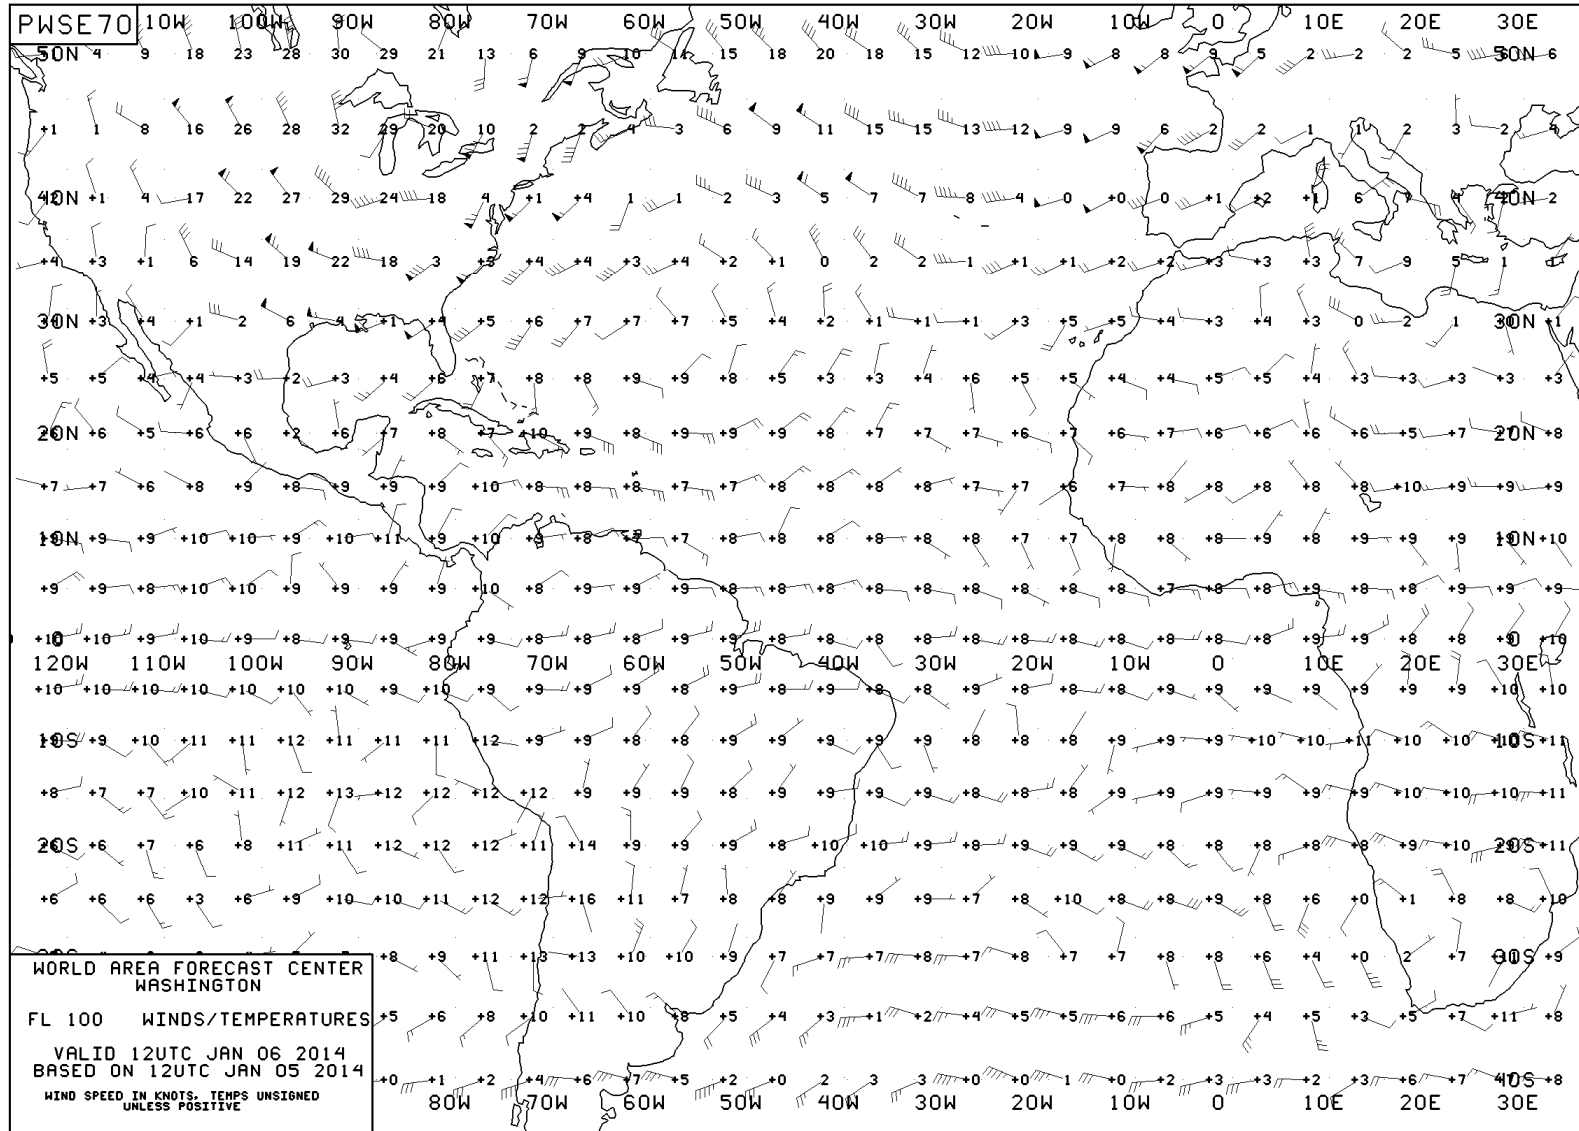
PWSE70

110W 100W 90W 80W 70W 60W 50W 40W 30W 20W 10W 0 10E 20E 30E

50N 4 9 18 23 28 30 29 21 13 6 9 10 14 15 18 20 18 15 12 10 9 8 8 5 2 2 2 5 50N 6

+1 1 8 16 26 28 32 29 20 10 2 2 4 3 6 9 11 15 15 13 12 9 9 6 2 2 1 2 2 3 2 4

40N +1 4 17 22 27 29 24 18 4 +1 +4 1 1 2 3 5 7 7 8 4 0 +0 0 +1 +2 +1 6 40N 2

+4 +3 +1 6 14 19 22 18 3 +3 +4 +4 +3 +4 +2 +1 0 2 2 1 +1 +1 +2 +2 +3 +3 +3 7 9 5 1

30N +3 +4 +1 2 6 4 +1 +4 +5 +6 +7 +7 +7 +5 +4 +2 +1 +1 +1 +3 +5 +5 +4 +3 +4 +3 0 2 1 30N +1

+5 +5 +4 +4 +3 +2 +3 +4 +6 +7 +8 +8 +9 +9 +8 +5 +3 +3 +4 +6 +5 +5 +4 +4 +5 +5 +4 +3 +3 +3 +3 +3

20N +6 +5 +6 +6 +2 +6 +7 +8 +7 +10 +9 +8 +9 +9 +9 +8 +7 +7 +7 +6 +7 +6 +7 +6 +6 +6 +6 +5 +7 20N +8

+7 +7 +6 +8 +9 +8 +9 +9 +9 +10 +8 +8 +8 +7 +7 +8 +8 +8 +8 +7 +7 +6 +7 +8 +8 +8 +8 +8 +10 +9 +9 +9

10N +9 +9 +10 +10 +9 +10 +11 +9 +10 +9 +8 +7 +7 +8 +8 +8 +8 +8 +8 +7 +7 +8 +8 +8 +9 +8 +9 +9 +9 10N +10

+9 +9 +8 +10 +10 +9 +9 +9 +9 +10 +8 +9 +9 +9 +8 +8 +8 +8 +8 +8 +8 +8 +7 +8 +8 +8 +8 +8 +9 +9 +9

+10 +10 +9 +10 +9 +9 +9 +9 +9 +8 +8 +9 +9 +8 +8 +8 +8 +8 +8 +8 +8 +8 +8 +9 +9 +8 +8 +9 +10

120W 110W 100W 90W 80W 70W 60W 50W 40W 30W 20W 10W 0 10E 20E 30E

+10 +10 +10 +10 +10 +10 +10 +9 +10 +9 +9 +9 +8 +9 +8 +9 +8 +8 +9 +8 +8 +8 +9 +9 +9 +9 +9 +9 +10 +10

10S +9 +10 +11 +11 +12 +11 +11 +11 +12 +9 +9 +8 +8 +9 +9 +9 +9 +8 +8 +8 +9 +9 +9 +10 +10 +11 +10 +10 10S +11

+8 +7 +7 +10 +11 +12 +13 +12 +12 +12 +12 +9 +9 +9 +8 +9 +9 +9 +8 +8 +8 +9 +9 +9 +9 +9 +9 +10 +10 +10 +11

20S +6 +7 +6 +8 +11 +11 +12 +12 +12 +11 +14 +9 +9 +9 +8 +10 +10 +9 +8 +9 +9 +9 +8 +8 +8 +8 +8 +9 +10 20S +11

+6 +6 +6 +3 +6 +9 +10 +10 +11 +12 +12 +16 +11 +7 +8 +8 +9 +9 +9 +7 +8 +10 +8 +8 +9 +8 +6 +0 +1 +8 +8 +10

+8 +9 +11 +13 +13 +10 +10 +9 +7 +7 +7 +8 +7 +8 +7 +7 +8 +8 +6 +4 +0 2 +7 30S +9

WORLD AREA FORECAST CENTER
WASHINGTON

FL 100 WINDS/TEMPERATURES

VALID 12UTC JAN 06 2014
BASED ON 12UTC JAN 05 2014

WIND SPEED IN KNOTS, TEMPS UNSIGNED UNLESS POSITIVE

+5 +6 +8 +10 +11 +10 +8 +5 +4 +3 +1 +2 +4 +5 +5 +6 +6 +5 +4 +5 +3 +5 +7 +11 +8

+0 +1 +2 +4 +6 +7 +5 +2 +0 2 3 3 +0 +0 1 +0 +2 +3 +3 +2 +3 +6 +7 40S +8

80W 70W 60W 50W 40W 30W 20W 10W 0 10E 20E 30E